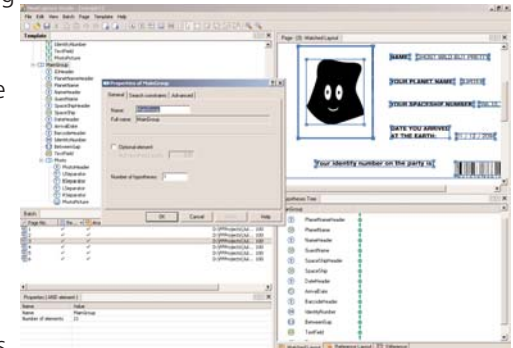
File Edit View Batch Page Template Help

Template

IdentityNumber
TextField
PhotoPicture
MainGroup
IDHeader
PlanetNameHeader
PlanetName
NameHeader
GuestName
SpaceShipHeader
SpaceShip
DateHeader
ArrivalDate
BarcodeHeader
IdentityNumber
BetweenGap
TextField
Photo
PhotoHeader
UlSeparator
UrSeparator
LlSeparator
RSeparator
PhotoPicture

Properties of MainGroup

General | Search constraints | Advanced

Name: MainGroup
Full name: MainGroup

Optional element

Number of hypotheses: 1

OK | Cancel | Help

Batch

Page No.

Properties (1400 element)
Name | Value
Name | MainGroup
Number of elements | 15

Page: [8]: Matched Layout

NAME:
YOUR PLANET NAME
YOUR SPACESHIP NUMBER
DATE YOU ARRIVED AT THE EARTH
Your identify number on the party is

Hypotheses Tree

PlanetNameHeader
PlanetName
NameHeader
GuestName
SpaceShipHeader
SpaceShip
DateHeader
ArrivalDate
BarcodeHeader
IdentityNumber
BetweenGap
TextField

Matched Layout | Reference Layout | Difference